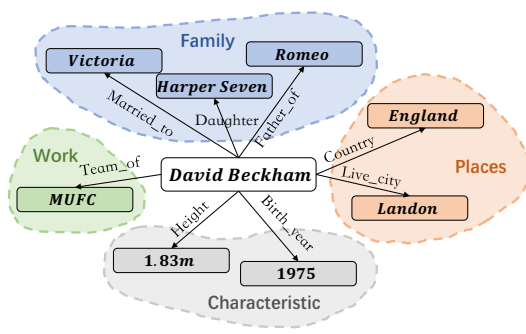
Family

Victoria

Romeo

Harper Seven

Married_to

Daughter

Father_of

England

Work

Team_of

Country

Places

David Beckham

Live_city

MUFC

Landon

Height

Birth_year

1.83m

1975

Characteristic